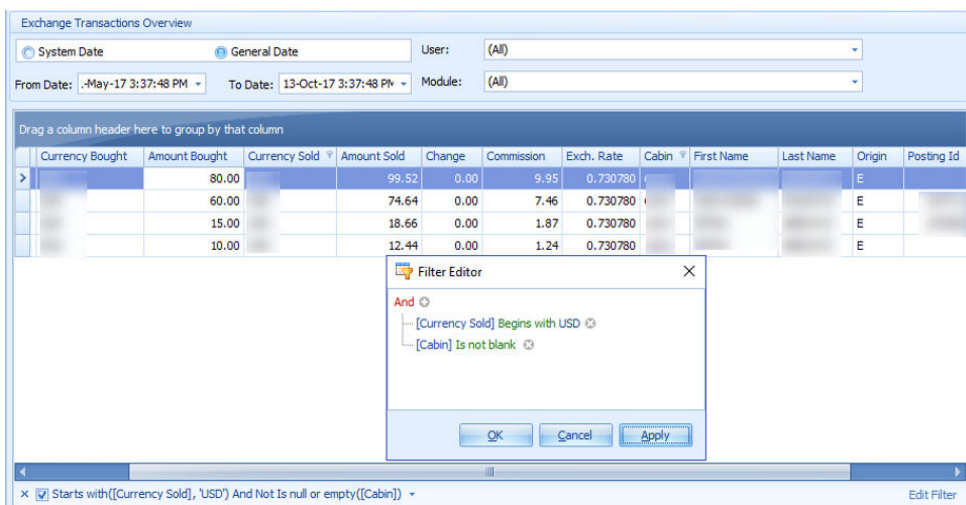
Exchange Transactions Overview

System Date

General Date

User: (All)

From Date: .-May-17 3:37:48 PM

To Date: 13-Oct-17 3:37:48 PM

Module: (All)

Drag a column header here to group by that column

| Currency Bought | Amount Bought | Currency Sold | Amount Sold | Change | Commission | Exch. Rate | Cabin | First Name | Last Name | Origin | Posting Id |
|---|---|---|---|---|---|---|---|---|---|---|---|
| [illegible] | 80.00 | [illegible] | 99.52 | 0.00 | 9.95 | 0.730780 | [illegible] | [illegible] | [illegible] | E | |
| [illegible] | 60.00 | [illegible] | 74.64 | 0.00 | 7.46 | 0.730780 | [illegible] | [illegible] | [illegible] | E | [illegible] |
| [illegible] | 15.00 | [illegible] | 18.66 | 0.00 | 1.87 | 0.730780 | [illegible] | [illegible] | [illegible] | E | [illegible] |
| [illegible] | 10.00 | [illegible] | 12.44 | 0.00 | 1.24 | 0.730780 | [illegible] | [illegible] | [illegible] | E | |

Filter Editor

And

[Currency Sold] Begins with USD

[Cabin] Is not blank

OK

Cancel

Apply

Starts with([Currency Sold], 'USD') And Not Is null or empty([Cabin])

Edit Filter